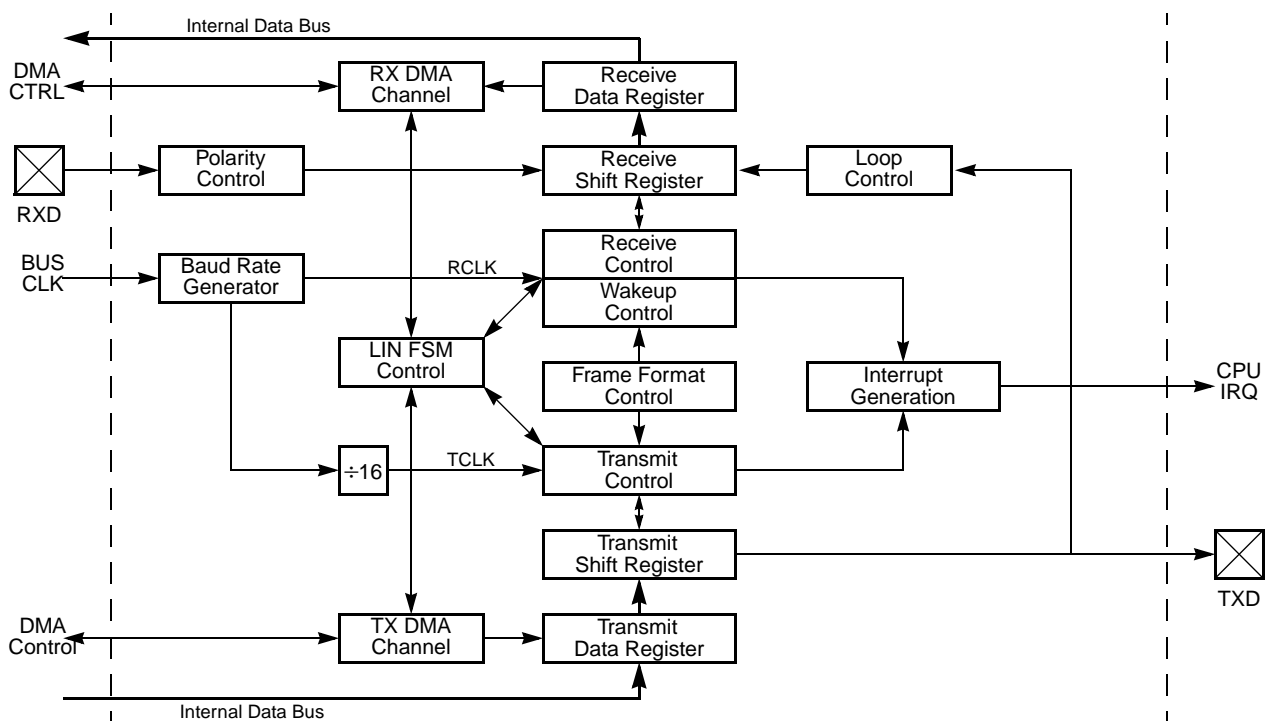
Internal Data Bus

DMA CTRL

RX DMA Channel

Receive Data Register

RXD

Polarity Control

Receive Shift Register

Loop Control

BUS CLK

Baud Rate Generator

RCLK

Receive Control

Wakeup Control

LIN FSM Control

Frame Format Control

Interrupt Generation

CPU IRQ

÷16

TCLK

Transmit Control

Transmit Shift Register

TXD

DMA Control

TX DMA Channel

Transmit Data Register

Internal Data Bus